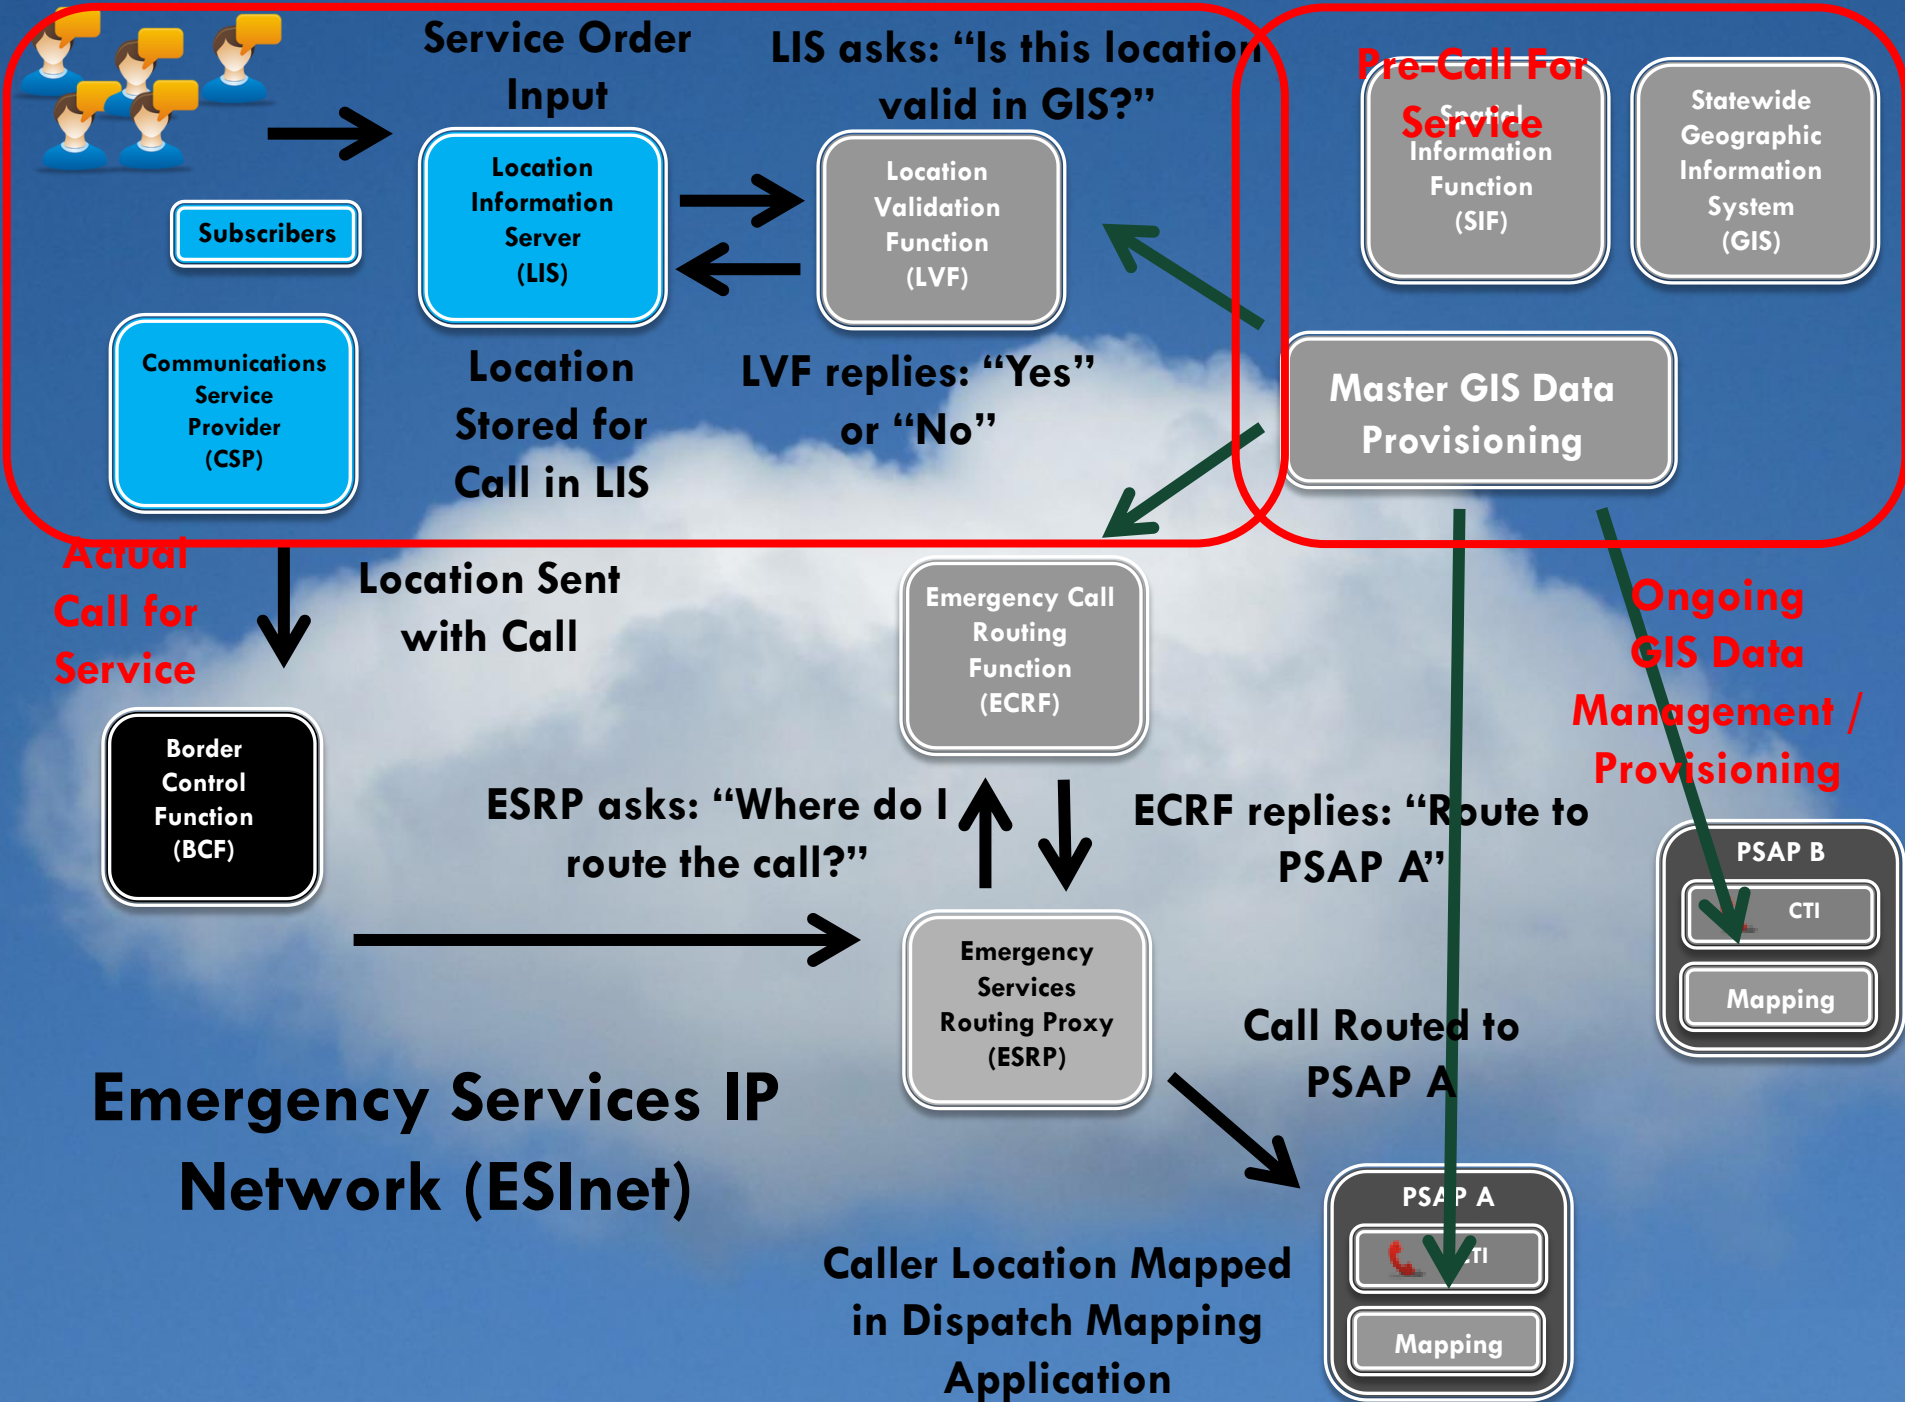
Service Order Input

LIS asks: "Is this location valid in GIS?"

Pre-Call For Service

Subscribers

Location Information Server (LIS)

Location Validation Function (LVF)

Spatial Information Function (SIF)

Statewide Geographic Information System (GIS)

Communications Service Provider (CSP)

Location Stored for Call in LIS

LVF replies: "Yes" or "No"

Master GIS Data Provisioning

Actual Call for Service

Location Sent with Call

Emergency Call Routing Function (ECRF)

Ongoing GIS Data Management / Provisioning

Border Control Function (BCF)

ESRP asks: "Where do I route the call?"

ECRF replies: "Route to PSAP A"

PSAP B

CTI

Mapping

Emergency Services Routing Proxy (ESRP)

Call Routed to PSAP A

Emergency Services IP Network (ESInet)

PSAP A

CTI

Mapping

Caller Location Mapped in Dispatch Mapping Application